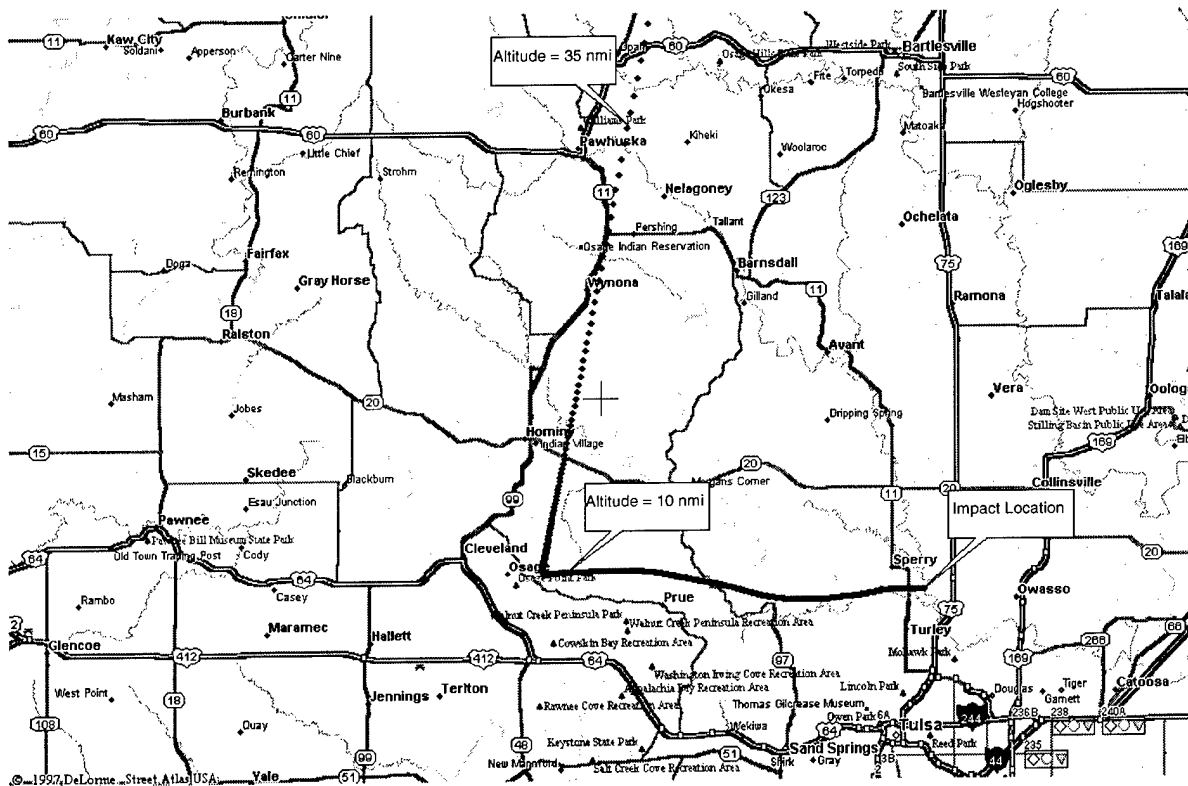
Altitude = 35 nmi

Altitude = 10 nmi

Impact Location

Kaw City
Soldani
Apperson
Carter Nine
11
Burbank
60
Little Chief
Remington
Strohm
Pawhuska
Kiheki
Woolaroc
Okesa
Fite
Torpedo
Bartlesville
Westside Park
South Side Park
Bartlesville Wesleyan College
Hogshooter
Matoaka
60
Nelagoney
123
Ochelata
Oglesby
Pershing
Tallant
Osage Indian Reservation
Barnsdall
Gilland
11
75
Ramona
169
Talala
Fairfax
Doga
Gray Horse
18
Wynona
Ralston
Avant
Vera
Oologah
Masham
Jobes
20
Dripping Spring
Dam Site West Public Use Area
Stilling Basin Public Use Area
169
Hominy
Indian Village
15
Skedee
Blackburn
Esau Junction
Morgans Corner
20
11
20
Collinsville
Pawnee
Pawnee Bill Museum State Park
Old Town Trading Post
Cody
99
Cleveland
Osage
Sperry
20
64
64
Casey
Rambo
Prue
Walnut Creek Peninsula Park
Walnut Creek Peninsula Recreation Area
75
Owasso
Glencoe
Maramec
Hallett
412
412
64
Cowskin Bay Recreation Area
97
Turley
Mohawk Park
169
266
66
West Point
18
Jennings
Terlton
Washington Irving Cove Recreation Area
Appalachia Bay Recreation Area
Pawnee Cove Recreation Area
Thomas Gilcrease Museum
Lincoln Park
Douglas
Tiger
Garnett
Catoosa
108
Quay
99
48
Keystone State Park
Wekiwa
64
Owen Park
Tulsa
244
236B
238
240A
Reed Park
235
44
New Mannford
Salt Creek Cove Recreation Area
51
Shirk
Gray
Sand Springs
Vale
51
© 1997 DeLorme Street Atlas USA